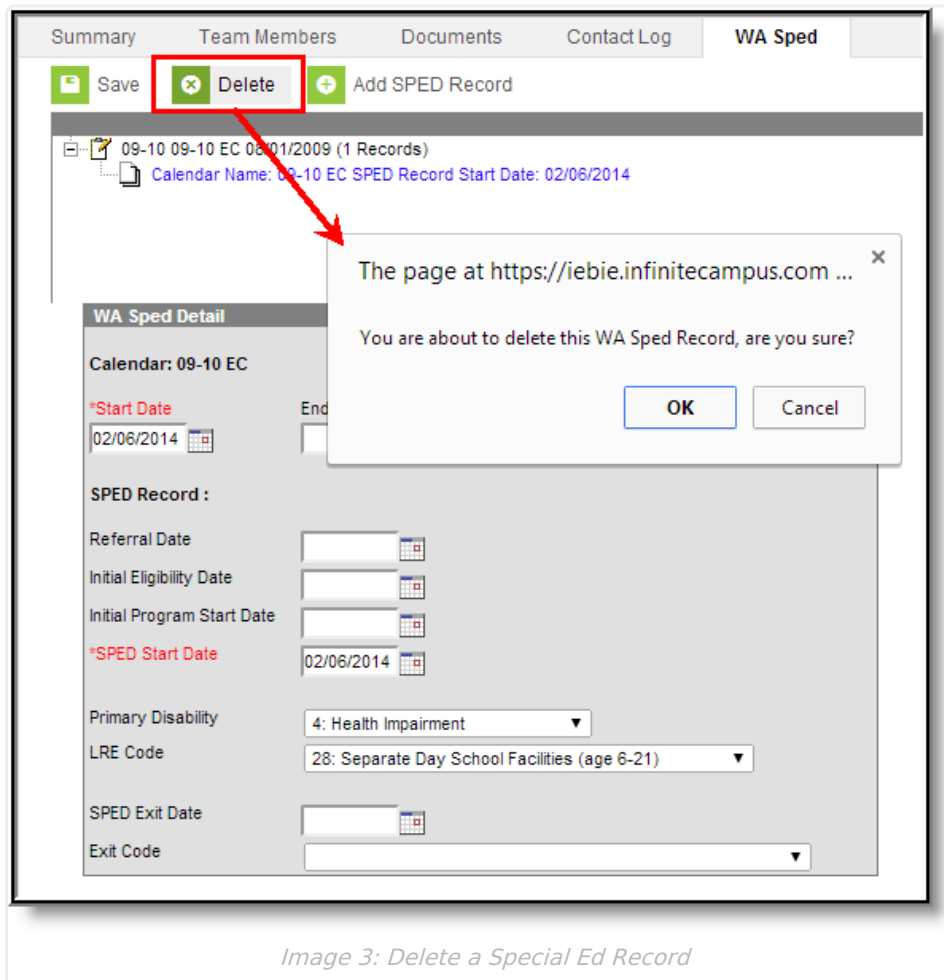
Summary Team Members Documents Contact Log WA Sped

Save Delete Add SPED Record

09-10 09-10 EC 08/01/2009 (1 Records)
Calendar Name: 09-10 EC SPED Record Start Date: 02/06/2014

The page at https://iebie.infinitecampus.com ...

You are about to delete this WA Sped Record, are you sure?

OK Cancel

WA Sped Detail

Calendar: 09-10 EC

*Start Date
02/06/2014

End

SPED Record :

Referral Date

Initial Eligibility Date

Initial Program Start Date

*SPED Start Date 02/06/2014

Primary Disability 4: Health Impairment

LRE Code 28: Separate Day School Facilities (age 6-21)

SPED Exit Date

Exit Code

Image 3: Delete a Special Ed Record